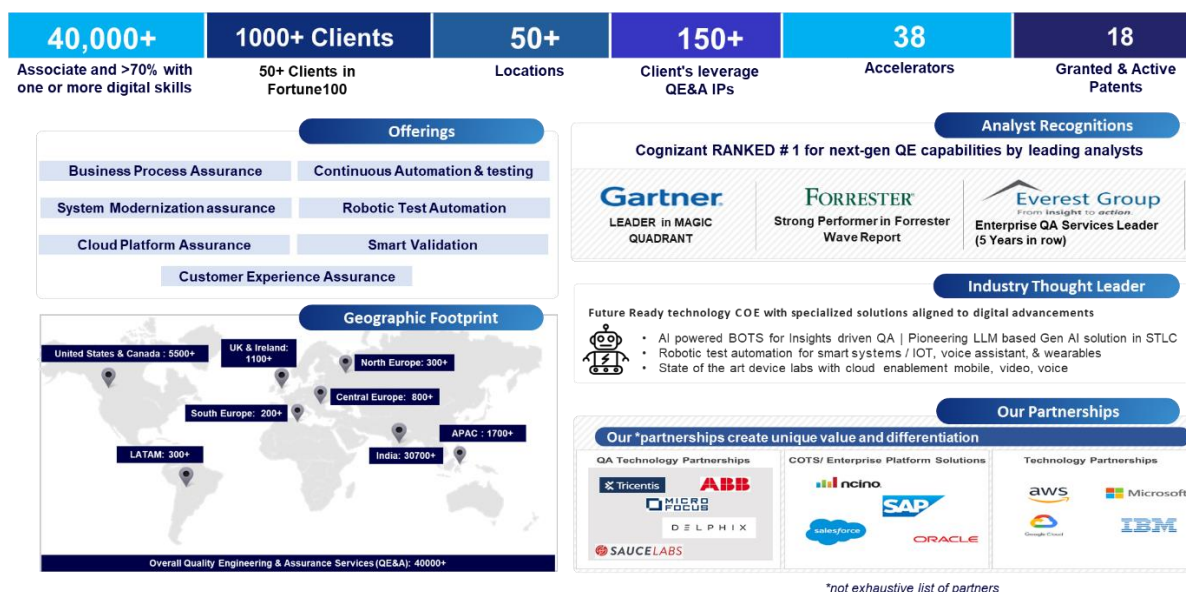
40,000+
Associate and >70% with one or more digital skills

1000+ Clients
50+ Clients in Fortune100

50+
Locations

150+
Client's leverage QE&A IPs

38
Accelerators

18
Granted & Active Patents

Offerings

| Business Process Assurance | Continuous Automation & testing |
|---|---|
| System Modernization assurance | Robotic Test Automation |
| Cloud Platform Assurance | Smart Validation |

Customer Experience Assurance

Geographic Footprint

United States & Canada : 5500+
UK & Ireland: 1100+
North Europe: 300+
Central Europe: 800+
South Europe: 200+
APAC : 1700+
LATAM: 300+
India: 30700+

Overall Quality Engineering & Assurance Services (QE&A): 40000+

Analyst Recognitions

Cognizant RANKED # 1 for next-gen QE capabilities by leading analysts

Gartner
LEADER in MAGIC QUADRANT

FORRESTER
Strong Performer in Forrester Wave Report

Everest Group
From insight to action
Enterprise QA Services Leader (5 Years in row)

Industry Thought Leader

Future Ready technology COE with specialized solutions aligned to digital advancements

• AI powered BOTS for Insights driven QA | Pioneering LLM based Gen AI solution in STLC
• Robotic test automation for smart systems / IOT, voice assistant, & wearables
• State of the art device labs with cloud enablement mobile, video, voice

Our Partnerships

Our *partnerships create unique value and differentiation

QA Technology Partnerships
Tricentis
ABB
MICRO FOCUS
DELPHIX
SAUCELABS

COTS/ Enterprise Platform Solutions
ncino
SAP
salesforce
ORACLE

Technology Partnerships
aws
Microsoft
Google Cloud
IBM

*not exhaustive list of partners